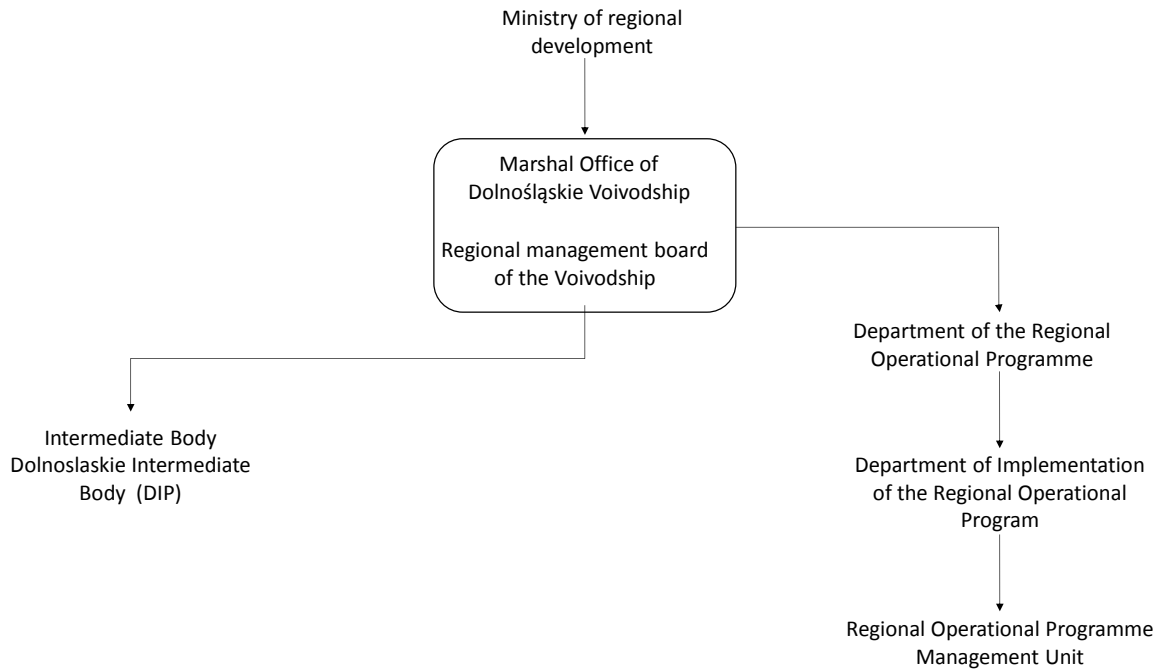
Ministry of regional development

Marshal Office of Dolnośląskie Voivodship

Regional management board of the Voivodship

Department of the Regional Operational Programme

Intermediate Body Dolnoslaskie Intermediate Body (DIP)

Department of Implementation of the Regional Operational Program

Regional Operational Programme Management Unit